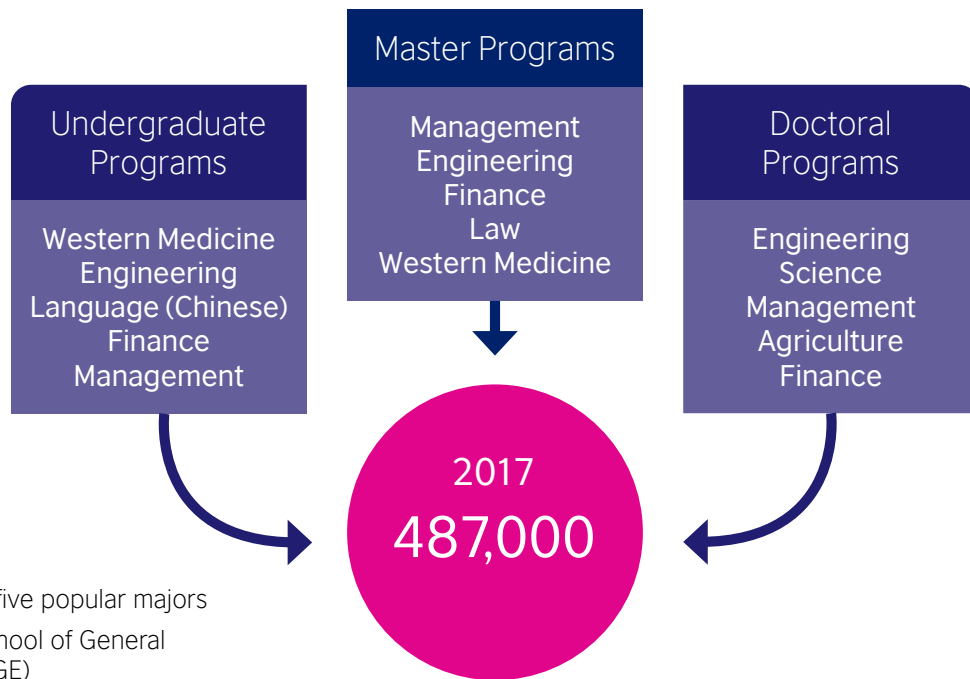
Master Programs

Management
Engineering
Finance
Law
Western Medicine

Undergraduate Programs

Western Medicine
Engineering
Language (Chinese)
Finance
Management

Doctoral Programs

Engineering
Science
Management
Agriculture
Finance

2017
487,000

five popular majors

hool of General
GE)